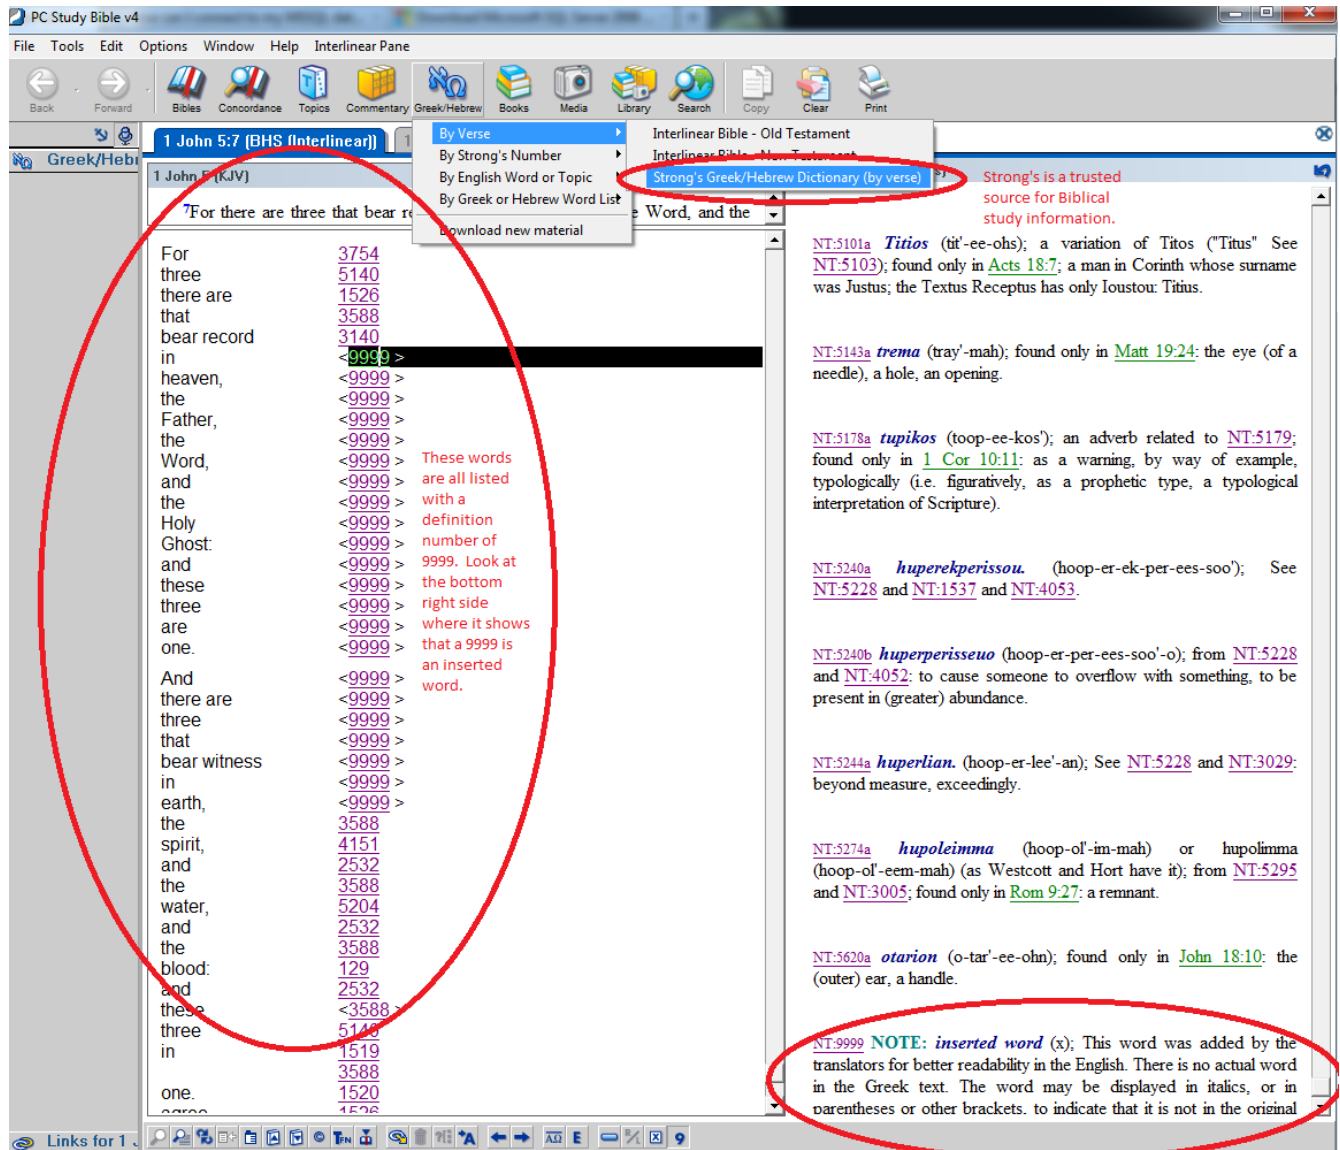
PC Study Bible v4

File Tools Edit Options Window Help Interlinear Pane

Back Forward Bibles Concordance Topics Commentary Greek/Hebrew Books Media Library Search Copy Clear Print

Greek/Hebr

1 John 5:7 (BHS (Interlinear))

By Verse
By Strong's Number
By English Word or Topic
By Greek or Hebrew Word List
Download new material

Interlinear Bible - Old Testament
Interlinear Bible - New Testament
Strong's Greek/Hebrew Dictionary (by verse)

Strong's is a trusted source for Biblical study information.

1 John 5 (KJV)

⁷For there are three that bear r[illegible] Word, and the

| | |
|---|---|
| For | 3754 |
| three | 5140 |
| there are | 1526 |
| that | 3588 |
| bear record | 3140 |
| in | <9999 > |
| heaven, | <9999 > |
| the | <9999 > |
| Father, | <9999 > |
| the | <9999 > |
| Word, | <9999 > |
| and | <9999 > |
| the | <9999 > |
| Holy | <9999 > |
| Ghost: | <9999 > |
| and | <9999 > |
| these | <9999 > |
| three | <9999 > |
| are | <9999 > |
| one. | <9999 > |
| And | <9999 > |
| there are | <9999 > |
| three | <9999 > |
| that | <9999 > |
| bear witness | <9999 > |
| in | <9999 > |
| earth, | <9999 > |
| the | 3588 |
| spirit, | 4151 |
| and | 2532 |
| the | 3588 |
| water, | 5204 |
| and | 2532 |
| the | 3588 |
| blood: | 129 |
| and | 2532 |
| these | <3588 > |
| three | 5140 |
| in | 1519 |
| | 3588 |
| one. | 1520 |

These words are all listed with a definition number of 9999. Look at the bottom right side where it shows that a 9999 is an inserted word.

NT:5101a Titios (tit'-ee-ohs); a variation of Titos ("Titus" See NT:5103); found only in Acts 18:7; a man in Corinth whose surname was Justus; the Textus Receptus has only Ioustou: Titius.

NT:5143a trema (tray'-mah); found only in Matt 19:24: the eye (of a needle), a hole, an opening.

NT:5178a tupikos (toop-ee-kos'); an adverb related to NT:5179; found only in 1 Cor 10:11: as a warning, by way of example, typologically (i.e. figuratively, as a prophetic type, a typological interpretation of Scripture).

NT:5240a huperekperissou. (hoop-er-ek-per-ees-soo'); See NT:5228 and NT:1537 and NT:4053.

NT:5240b huperperisseuo (hoop-er-per-ees-soo'-o); from NT:5228 and NT:4052: to cause someone to overflow with something, to be present in (greater) abundance.

NT:5244a huperlian. (hoop-er-lee'-an); See NT:5228 and NT:3029: beyond measure, exceedingly.

NT:5274a hupoleimma (hoop-ol'-im-mah) or hupolimma (hoop-ol'-eem-mah) (as Westcott and Hort have it); from NT:5295 and NT:3005; found only in Rom 9:27: a remnant.

NT:5620a otarion (o-tar'-ee-ohn); found only in John 18:10: the (outer) ear, a handle.

NT:9999 NOTE: inserted word (x); This word was added by the translators for better readability in the English. There is no actual word in the Greek text. The word may be displayed in italics, or in parentheses or other brackets, to indicate that it is not in the original

Links for 1 J